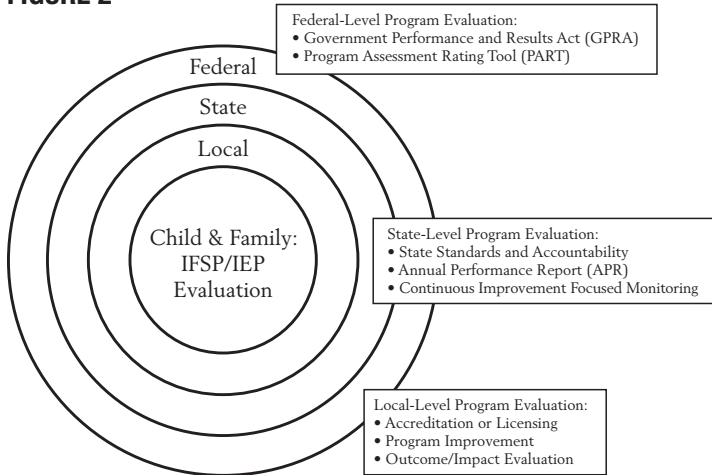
FIGURE 2

Federal-Level Program Evaluation:
• Government Performance and Results Act (GPRA)
• Program Assessment Rating Tool (PART)

Federal

State

Local

Child & Family: IFSP/IEP Evaluation

State-Level Program Evaluation:
• State Standards and Accountability
• Annual Performance Report (APR)
• Continuous Improvement Focused Monitoring

Local-Level Program Evaluation:
• Accreditation or Licensing
• Program Improvement
• Outcome/Impact Evaluation